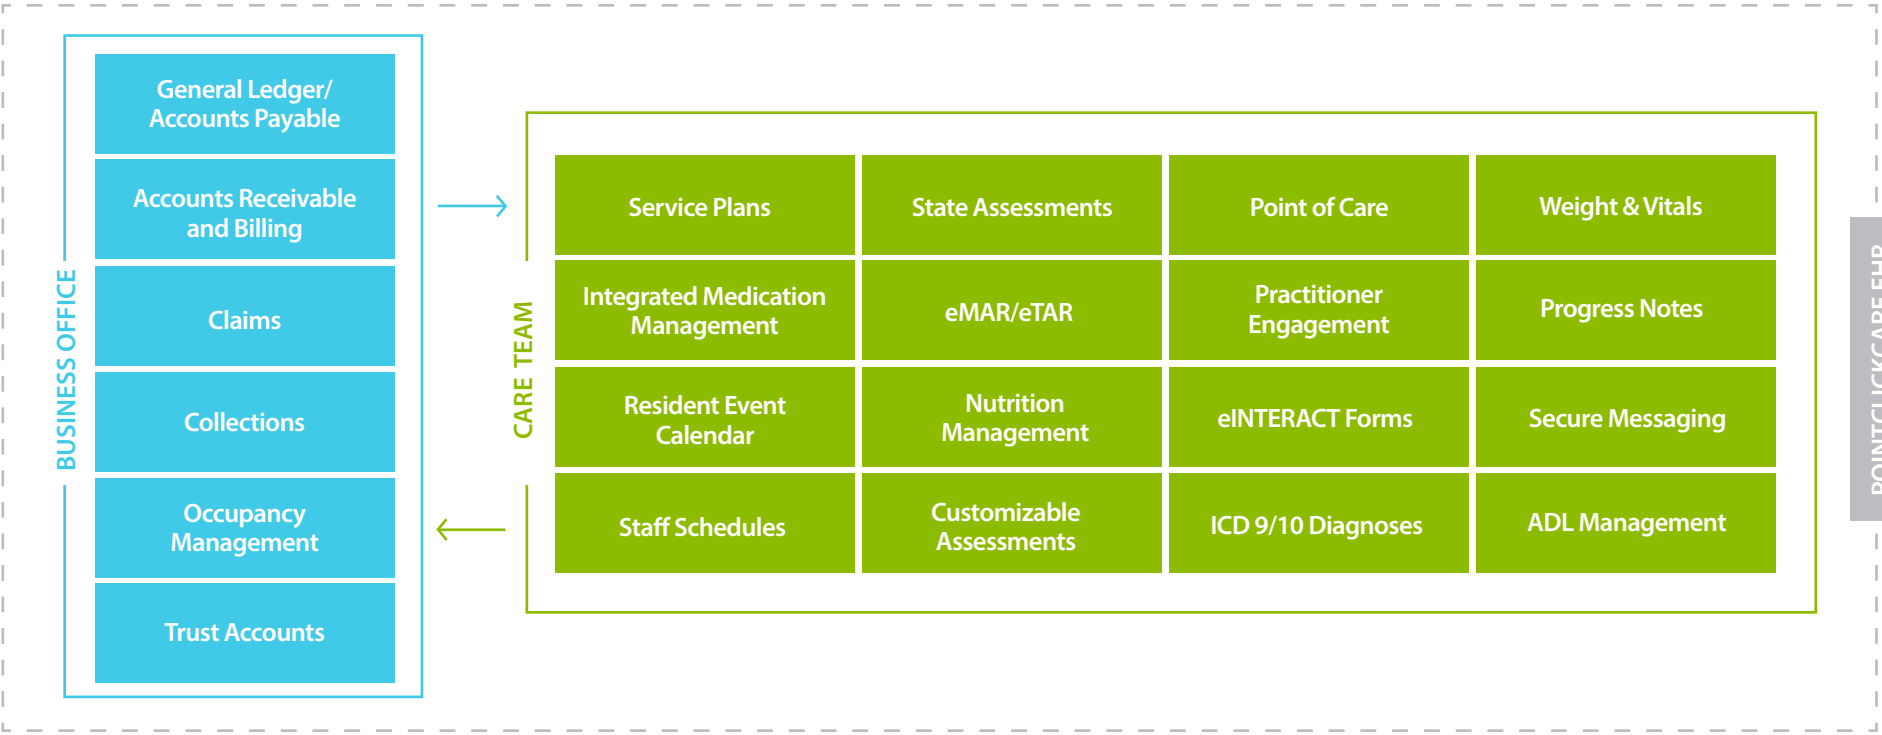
BUSINESS OFFICE

General Ledger/ Accounts Payable

Accounts Receivable and Billing

Claims

Collections

Occupancy Management

Trust Accounts

CARE TEAM

| Service Plans | State Assessments | Point of Care | Weight & Vitals |
|---|---|---|---|
| Integrated Medication Management | eMAR/eTAR | Practitioner Engagement | Progress Notes |
| Resident Event Calendar | Nutrition Management | eINTERACT Forms | Secure Messaging |
| Staff Schedules | Customizable Assessments | ICD 9/10 Diagnoses | ADL Management |

POINTCLICKCARE EHR